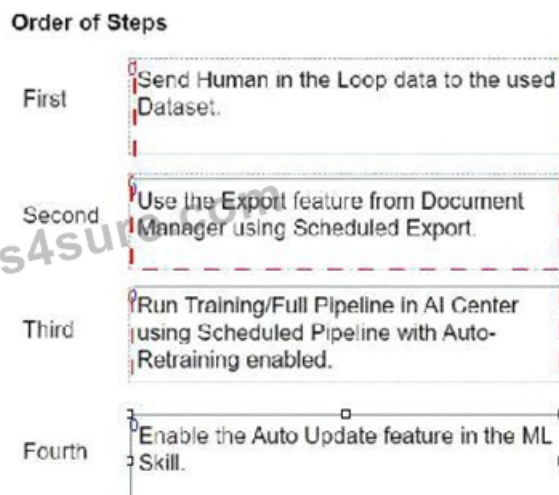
Order of Steps

First

Send Human in the Loop data to the used Dataset.

Second

Use the Export feature from Document Manager using Scheduled Export.

s4sure.com

Third

Run Training/Full Pipeline in AI Center using Scheduled Pipeline with Auto-Retraining enabled.

Fourth

Enable the Auto Update feature in the ML Skill.